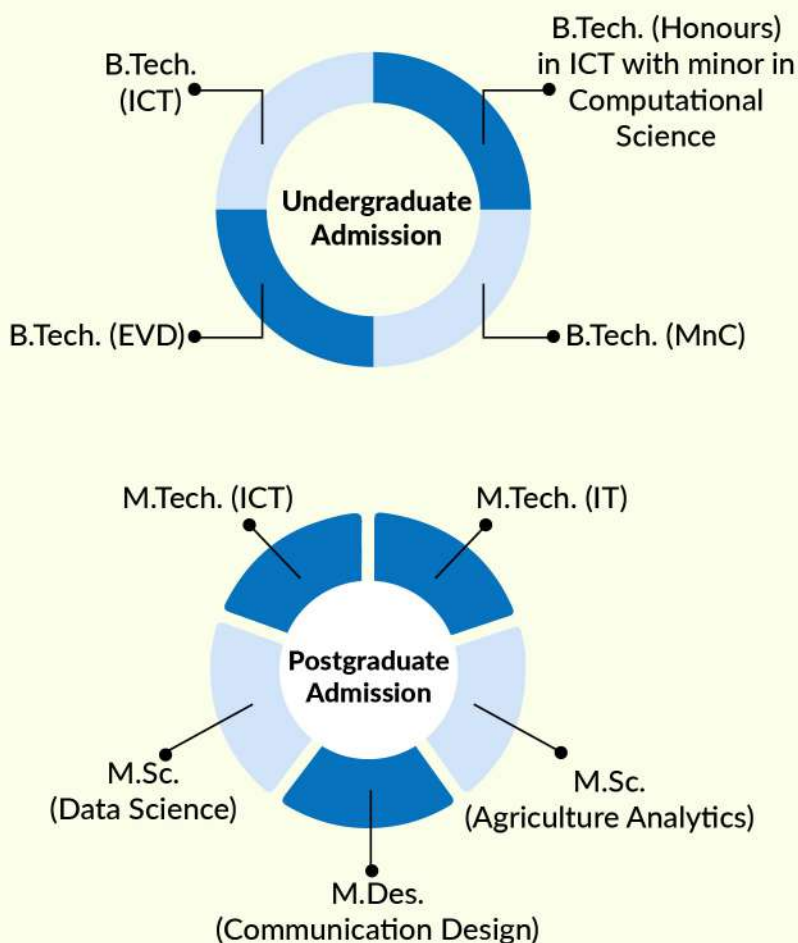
B.Tech. (ICT)

B.Tech. (Honours) in ICT with minor in Computational Science

Undergraduate Admission

B.Tech. (EVD)

B.Tech. (MnC)

M.Tech. (ICT)

M.Tech. (IT)

Postgraduate Admission

M.Sc. (Data Science)

M.Sc. (Agriculture Analytics)

M.Des. (Communication Design)